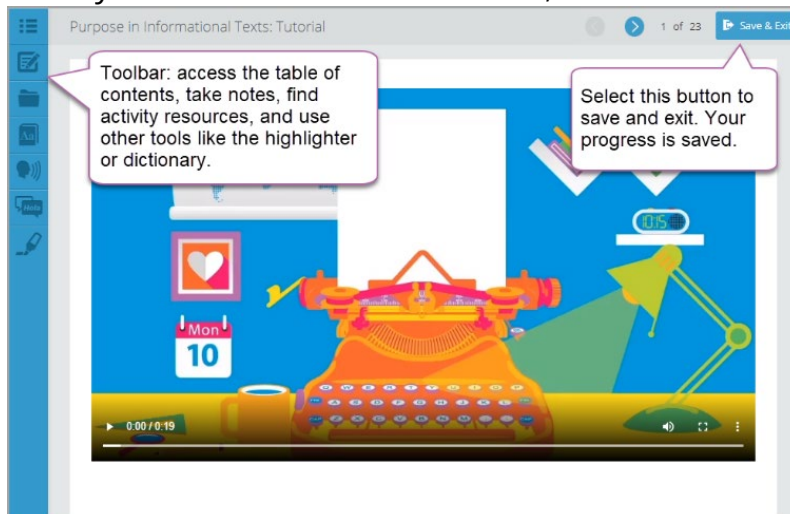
Purpose in Informational Texts: Tutorial

1 of 23

Save & Exit

Toolbar: access the table of contents, take notes, find activity resources, and use other tools like the highlighter or dictionary.

Select this button to save and exit. Your progress is saved.

10:15

Mon

10

0:00 / 0:19